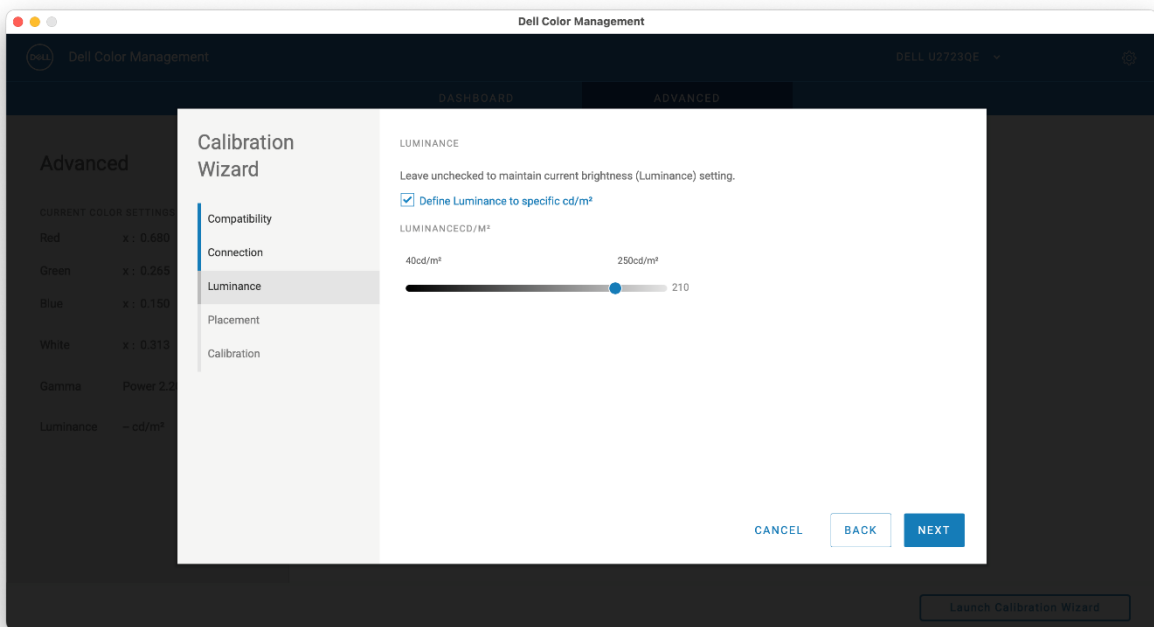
Dell Color Management

DELL Dell Color Management

DELL U2723QE

DASHBOARD ADVANCED

Advanced

CURRENT COLOR SETTINGS

Red x : 0.680

Green x : 0.265

Blue x : 0.150

White x : 0.313

Gamma Power 2.2

Luminance -- cd/m²

Calibration Wizard

Compatibility

Connection

Luminance

Placement

Calibration

LUMINANCE

Leave unchecked to maintain current brightness (Luminance) setting.

Define Luminance to specific cd/m²

LUMINANCECD/M²

40cd/m²

250cd/m²

210

CANCEL

BACK

NEXT

Launch Calibration Wizard